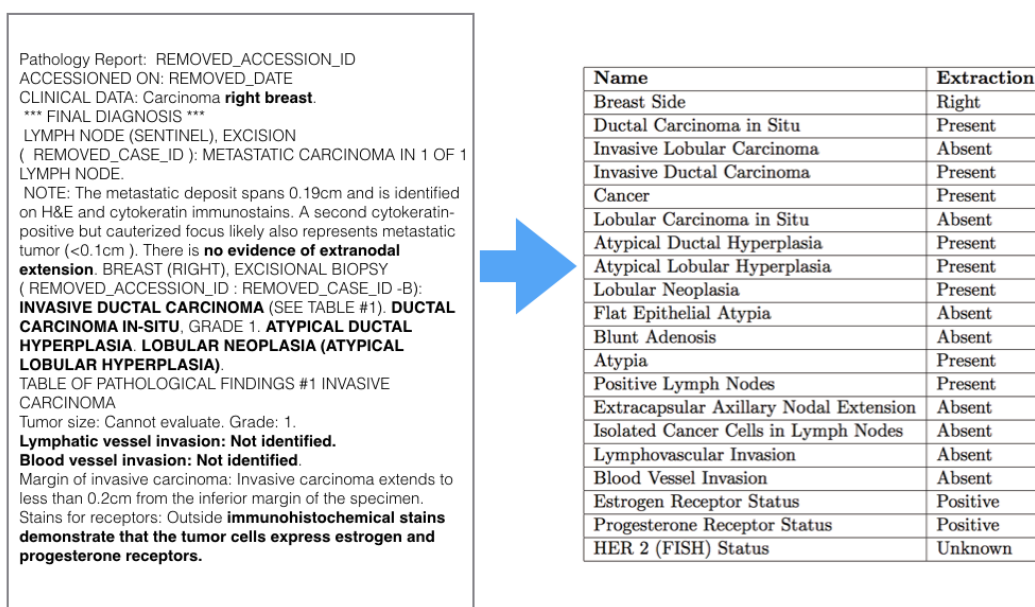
Pathology Report: REMOVED_ACCESSION_ID
ACCESSIONED ON: REMOVED_DATE
CLINICAL DATA: Carcinoma **right breast**.
*** FINAL DIAGNOSIS ***
LYMPH NODE (SENTINEL), EXCISION
( REMOVED_CASE_ID ): METASTATIC CARCINOMA IN 1 OF 1 LYMPH NODE.
NOTE: The metastatic deposit spans 0.19cm and is identified on H&E and cytokeratin immunostains. A second cytokeratin-positive but cauterized focus likely also represents metastatic tumor (<0.1cm ). There is **no evidence of extranodal extension**. BREAST (RIGHT), EXCISIONAL BIOPSY
( REMOVED_ACCESSION_ID : REMOVED_CASE_ID -B):
**INVASIVE DUCTAL CARCINOMA** (SEE TABLE #1). **DUCTAL CARCINOMA IN-SITU**, GRADE 1. **ATYPICAL DUCTAL HYPERPLASIA**. **LOBULAR NEOPLASIA (ATYPICAL LOBULAR HYPERPLASIA)**.
TABLE OF PATHOLOGICAL FINDINGS #1 INVASIVE CARCINOMA
Tumor size: Cannot evaluate. Grade: 1.
**Lymphatic vessel invasion: Not identified.**
**Blood vessel invasion: Not identified**.
Margin of invasive carcinoma: Invasive carcinoma extends to less than 0.2cm from the inferior margin of the specimen.
Stains for receptors: Outside **immunohistochemical stains demonstrate that the tumor cells express estrogen and progesterone receptors.**

| Name | Extraction |
|---|---|
| Breast Side | Right |
| Ductal Carcinoma in Situ | Present |
| Invasive Lobular Carcinoma | Absent |
| Invasive Ductal Carcinoma | Present |
| Cancer | Present |
| Lobular Carcinoma in Situ | Absent |
| Atypical Ductal Hyperplasia | Present |
| Atypical Lobular Hyperplasia | Present |
| Lobular Neoplasia | Present |
| Flat Epithelial Atypia | Absent |
| Blunt Adenosis | Absent |
| Atypia | Present |
| Positive Lymph Nodes | Present |
| Extracapsular Axillary Nodal Extension | Absent |
| Isolated Cancer Cells in Lymph Nodes | Absent |
| Lymphovascular Invasion | Absent |
| Blood Vessel Invasion | Absent |
| Estrogen Receptor Status | Positive |
| Progesterone Receptor Status | Positive |
| HER 2 (FISH) Status | Unknown |